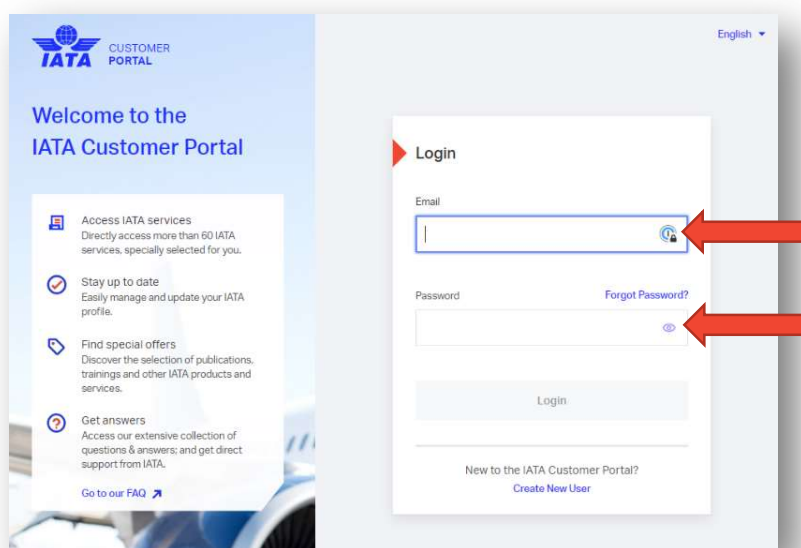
IATA CUSTOMER PORTAL

Welcome to the IATA Customer Portal

Access IATA services
Directly access more than 60 IATA services, specially selected for you.

Stay up to date
Easily manage and update your IATA profile.

Find special offers
Discover the selection of publications, trainings and other IATA products and services.

Get answers
Access our extensive collection of questions & answers; and get direct support from IATA.

Go to our FAQ

English

Login

Email

Password

Forgot Password?

Login

New to the IATA Customer Portal?

Create New User